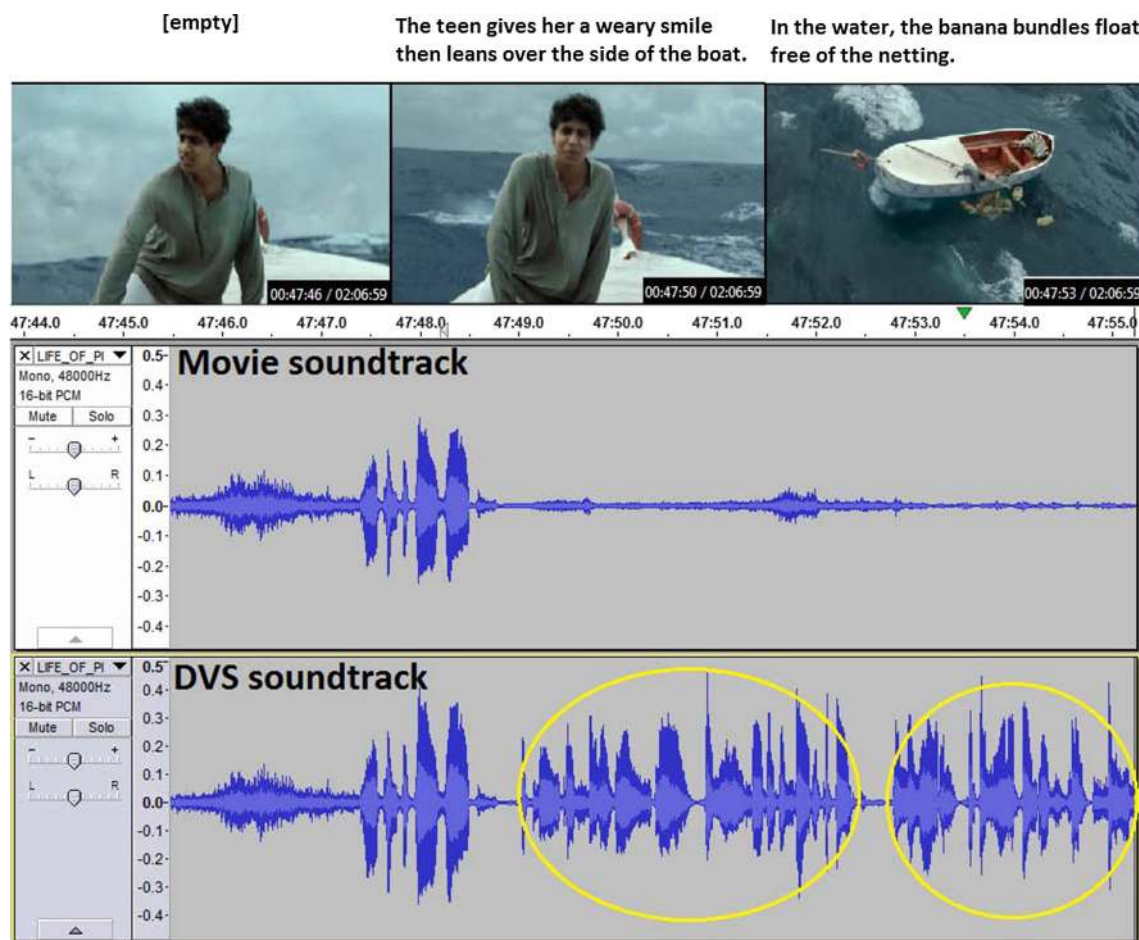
[empty]

The teen gives her a weary smile then leans over the side of the boat.

In the water, the banana bundles float free of the netting.

00:47:46 / 02:06:59

00:47:50 / 02:06:59

00:47:53 / 02:06:59

47:44.0 47:45.0 47:46.0 47:47.0 47:48.0 47:49.0 47:50.0 47:51.0 47:52.0 47:53.0 47:54.0 47:55.0

LIFE_OF_PI
Mono, 48000Hz
16-bit PCM
Mute Solo
- +
L R

0.5 0.4 0.3 0.2 0.1 0.0 -0.1 -0.2 -0.3 -0.4

Movie soundtrack

LIFE_OF_PI
Mono, 48000Hz
16-bit PCM
Mute Solo
- +
L R

0.5 0.4 0.3 0.2 0.1 0.0 -0.1 -0.2 -0.3 -0.4

DVS soundtrack